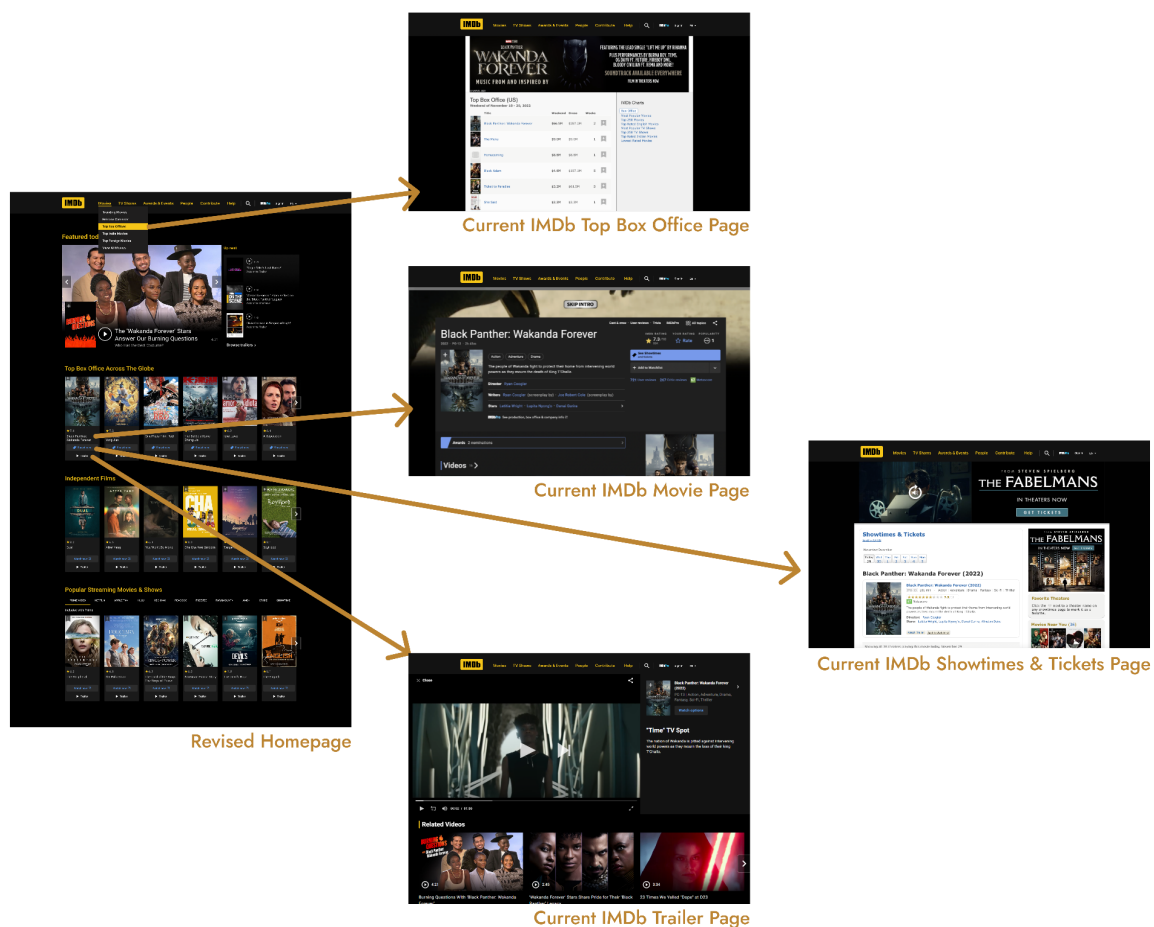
IMDb Movies TV Shows Awards & Events People Contribute Help

Featured today

Top Box Office

The 'Wakanda Forever' Stars Answer Our Burning Questions

Top Box Office Across The Globe

Independent Films

Popular Streaming Movies & Shows

Revised Homepage

IMDb Movies TV Shows Awards & Events People Contribute Help

BLACK PANTHER WAKANDA FOREVER MUSIC FROM AND INSPIRED BY

SOUNDTRACK AVAILABLE EVERYWHERE

Top Box Office (US)

Current IMDb Top Box Office Page

IMDb Movies TV Shows Awards & Events People Contribute Help

SKIP INTRO

Black Panther: Wakanda Forever

Videos

Current IMDb Movie Page

IMDb Movies TV Shows Awards & Events People Contribute Help

FROM STEVEN SPIELBERG THE FABELMANS IN THEATERS NOW GET TICKETS

Showtimes & Tickets

Black Panther: Wakanda Forever (2022)

Current IMDb Showtimes & Tickets Page

IMDb Movies TV Shows Awards & Events People Contribute Help

Close

Black Panther: Wakanda Forever (2022)

"Time" TV Spot

Related Videos

Current IMDb Trailer Page